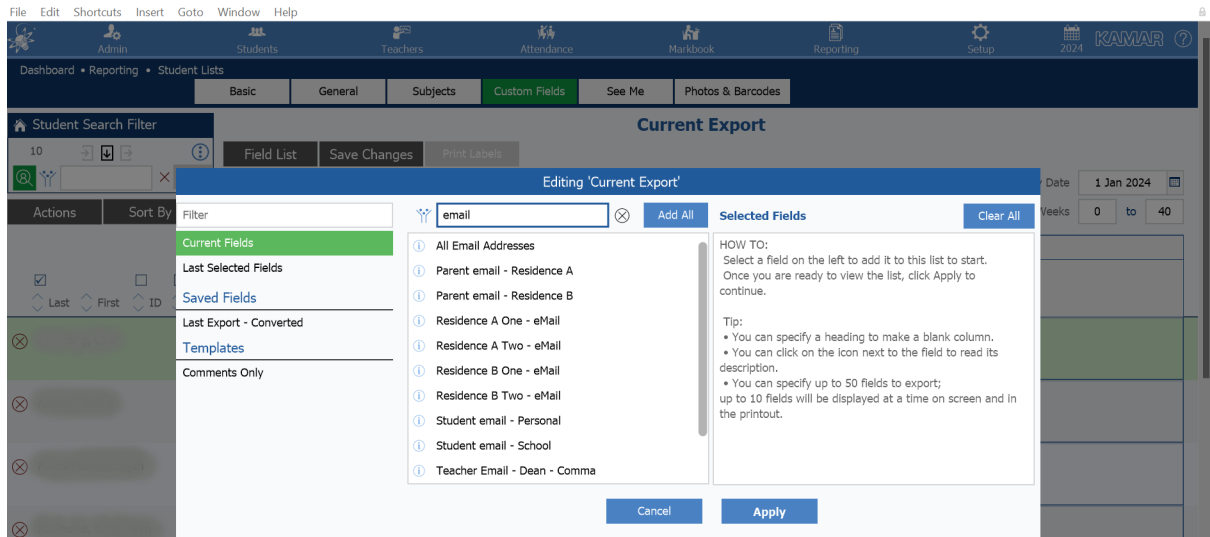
File Edit Shortcuts Insert Goto Window Help

Admin Students Teachers Attendance Markbook Reporting Setup 2024 KAMAR

Dashboard • Reporting • Student Lists

Basic General Subjects Custom Fields See Me Photos & Barcodes

Student Search Filter

10

Actions Sort By

Last First ID

Current Export

Field List Save Changes Print Labels

Date 1 Jan 2024

Weeks 0 to 40

Editing 'Current Export'

Filter

Current Fields
Last Selected Fields
Saved Fields
Last Export - Converted
Templates
Comments Only

email

Add All

All Email Addresses
Parent email - Residence A
Parent email - Residence B
Residence A One - eMail
Residence A Two - eMail
Residence B One - eMail
Residence B Two - eMail
Student email - Personal
Student email - School
Teacher Email - Dean - Comma

Selected Fields

Clear All

HOW TO:
Select a field on the left to add it to this list to start.
Once you are ready to view the list, click Apply to continue.

Tip:
• You can specify a heading to make a blank column.
• You can click on the icon next to the field to read its description.
• You can specify up to 50 fields to export;
up to 10 fields will be displayed at a time on screen and in the printout.

Cancel Apply